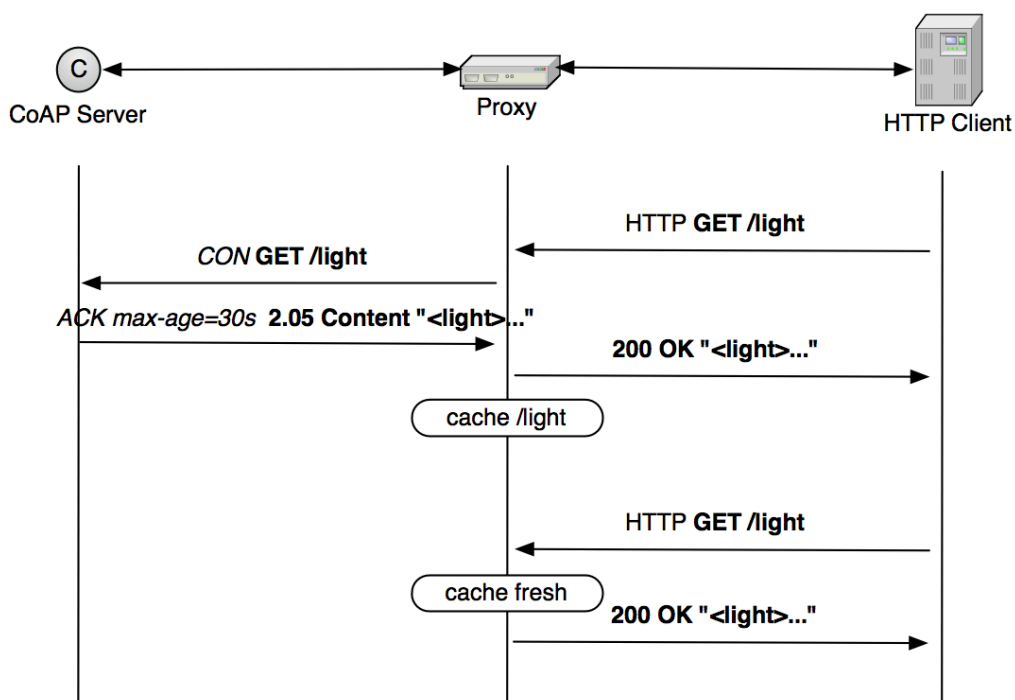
C

CoAP Server

Proxy

HTTP Client

HTTP **GET /light**

*CON* **GET /light**

*ACK max-age=30s* **2.05 Content "<light>..."**

**200 OK "<light>..."**

cache /light

HTTP **GET /light**

cache fresh

**200 OK "<light>..."**